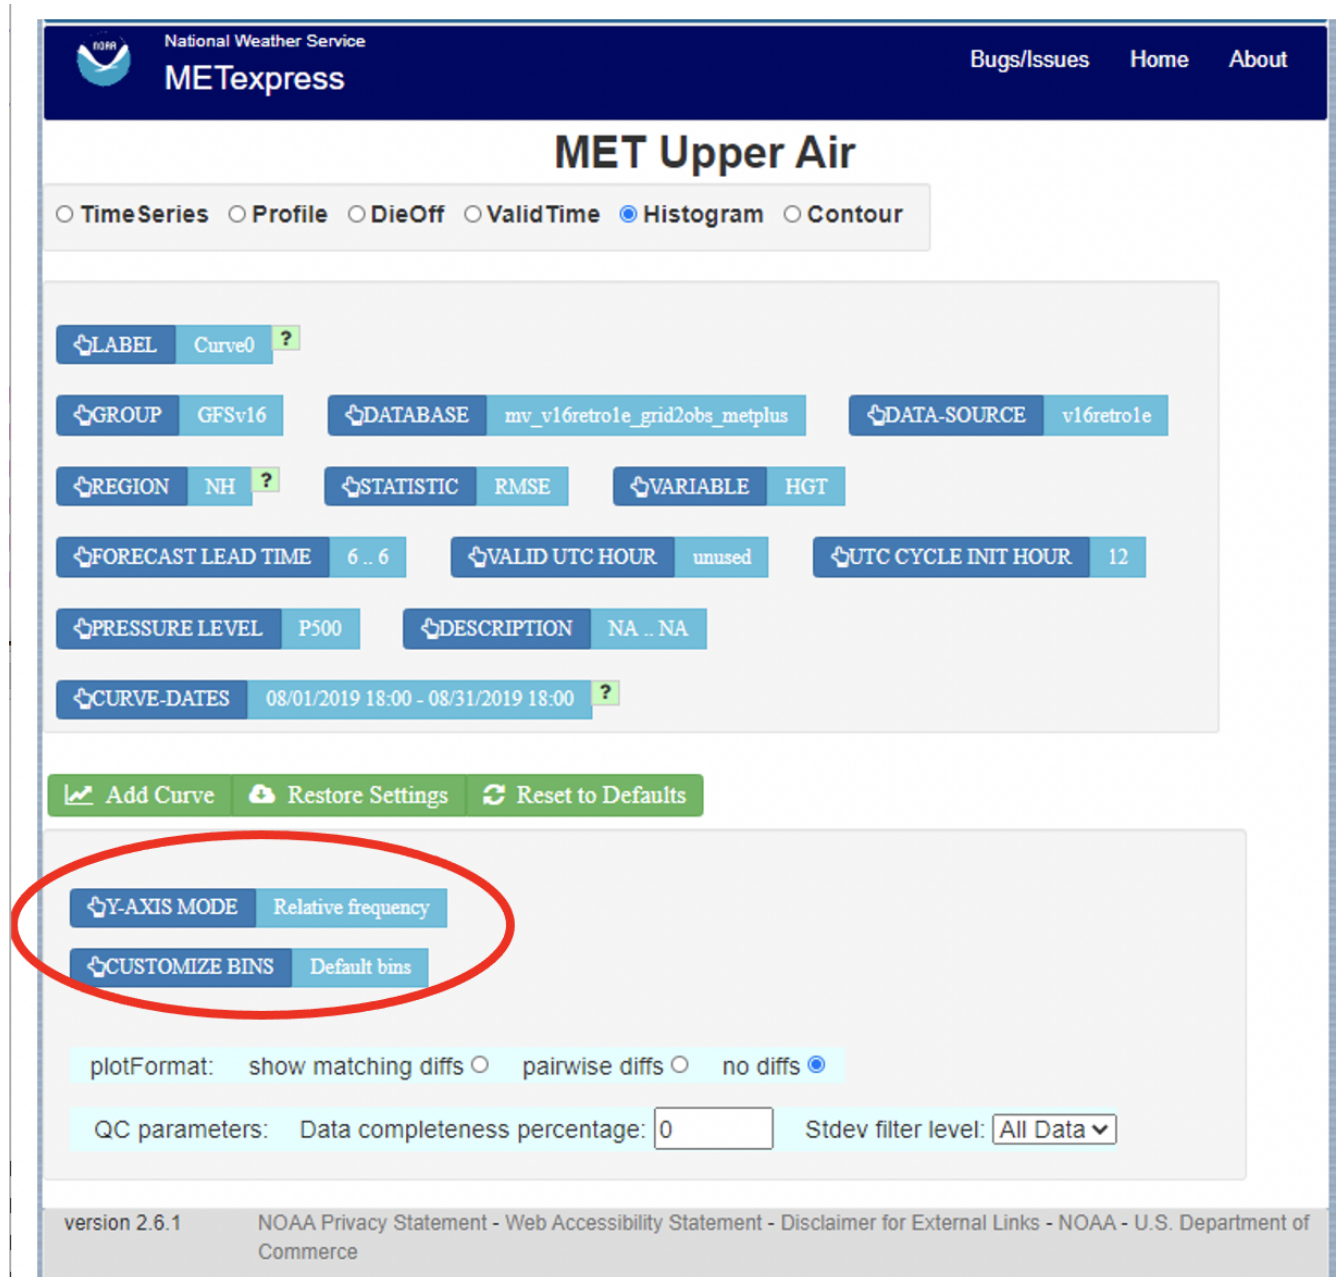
NOAA
National Weather Service
METexpress

Bugs/Issues Home About

MET Upper Air

TimeSeries Profile DieOff ValidTime Histogram Contour

LABEL Curve0 ?

GROUP GFSv16 DATABASE mv_v16retro1e_grid2obs_metplus DATA-SOURCE v16retro1e

REGION NH ? STATISTIC RMSE VARIABLE HGT

FORECAST LEAD TIME 6 .. 6 VALID UTC HOUR unused UTC CYCLE INIT HOUR 12

PRESSURE LEVEL P500 DESCRIPTION NA .. NA

CURVE-DATES 08/01/2019 18:00 - 08/31/2019 18:00 ?

Add Curve Restore Settings Reset to Defaults

Y-AXIS MODE Relative frequency

CUSTOMIZE BINS Default bins

plotFormat: show matching diffs pairwise diffs no diffs

QC parameters: Data completeness percentage: 0 Stdev filter level: All Data

version 2.6.1 NOAA Privacy Statement - Web Accessibility Statement - Disclaimer for External Links - NOAA - U.S. Department of Commerce